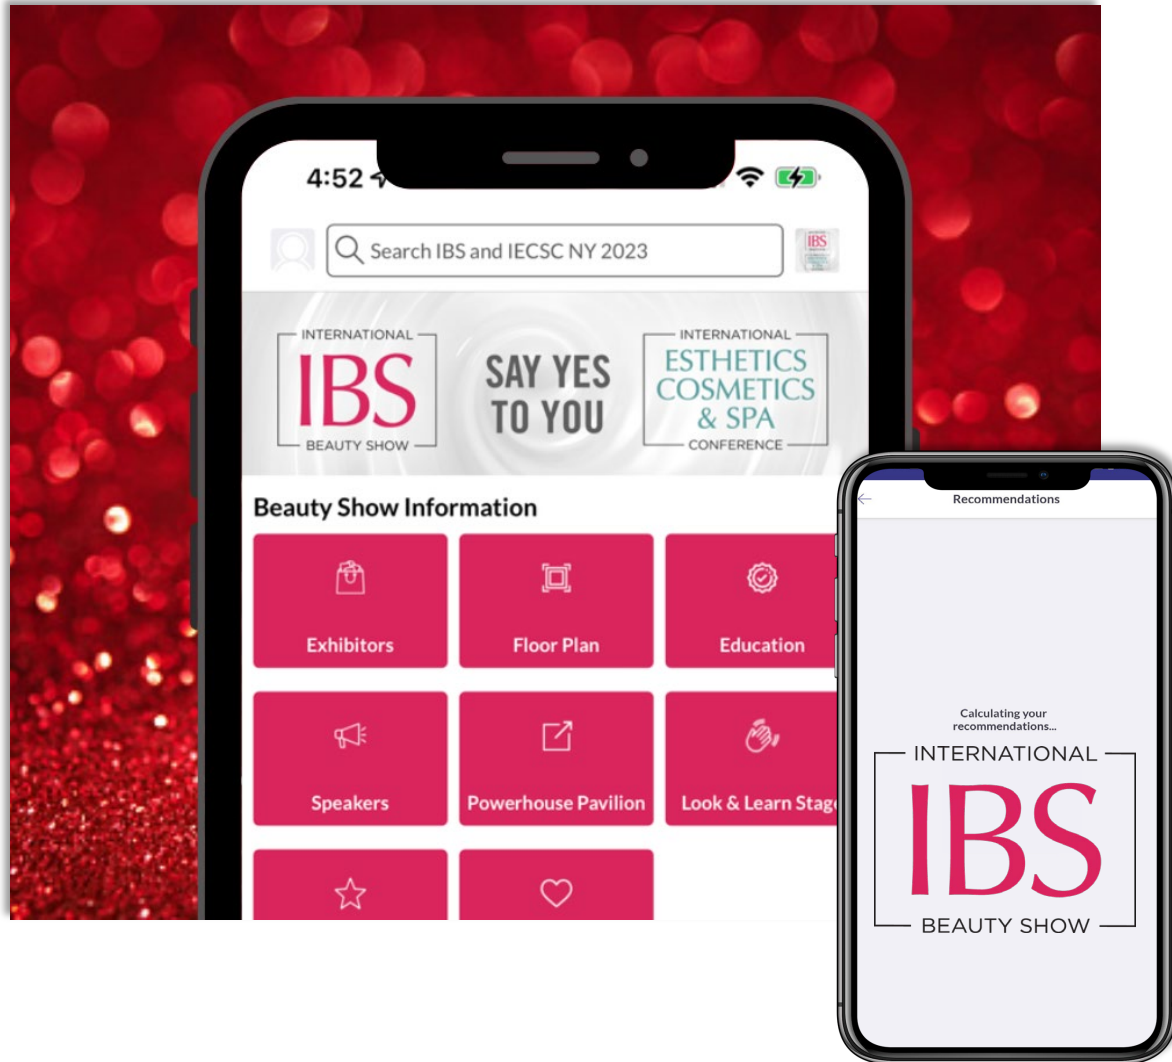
4:52

Search IBS and IECSC NY 2023

IBS

INTERNATIONAL
IBS
BEAUTY SHOW

SAY YES TO YOU

INTERNATIONAL
ESTHETICS COSMETICS & SPA
CONFERENCE

Beauty Show Information

Exhibitors

Floor Plan

Education

Speakers

Powerhouse Pavilion

Look & Learn Stag

Recommendations

Calculating your recommendations...

INTERNATIONAL
IBS
BEAUTY SHOW